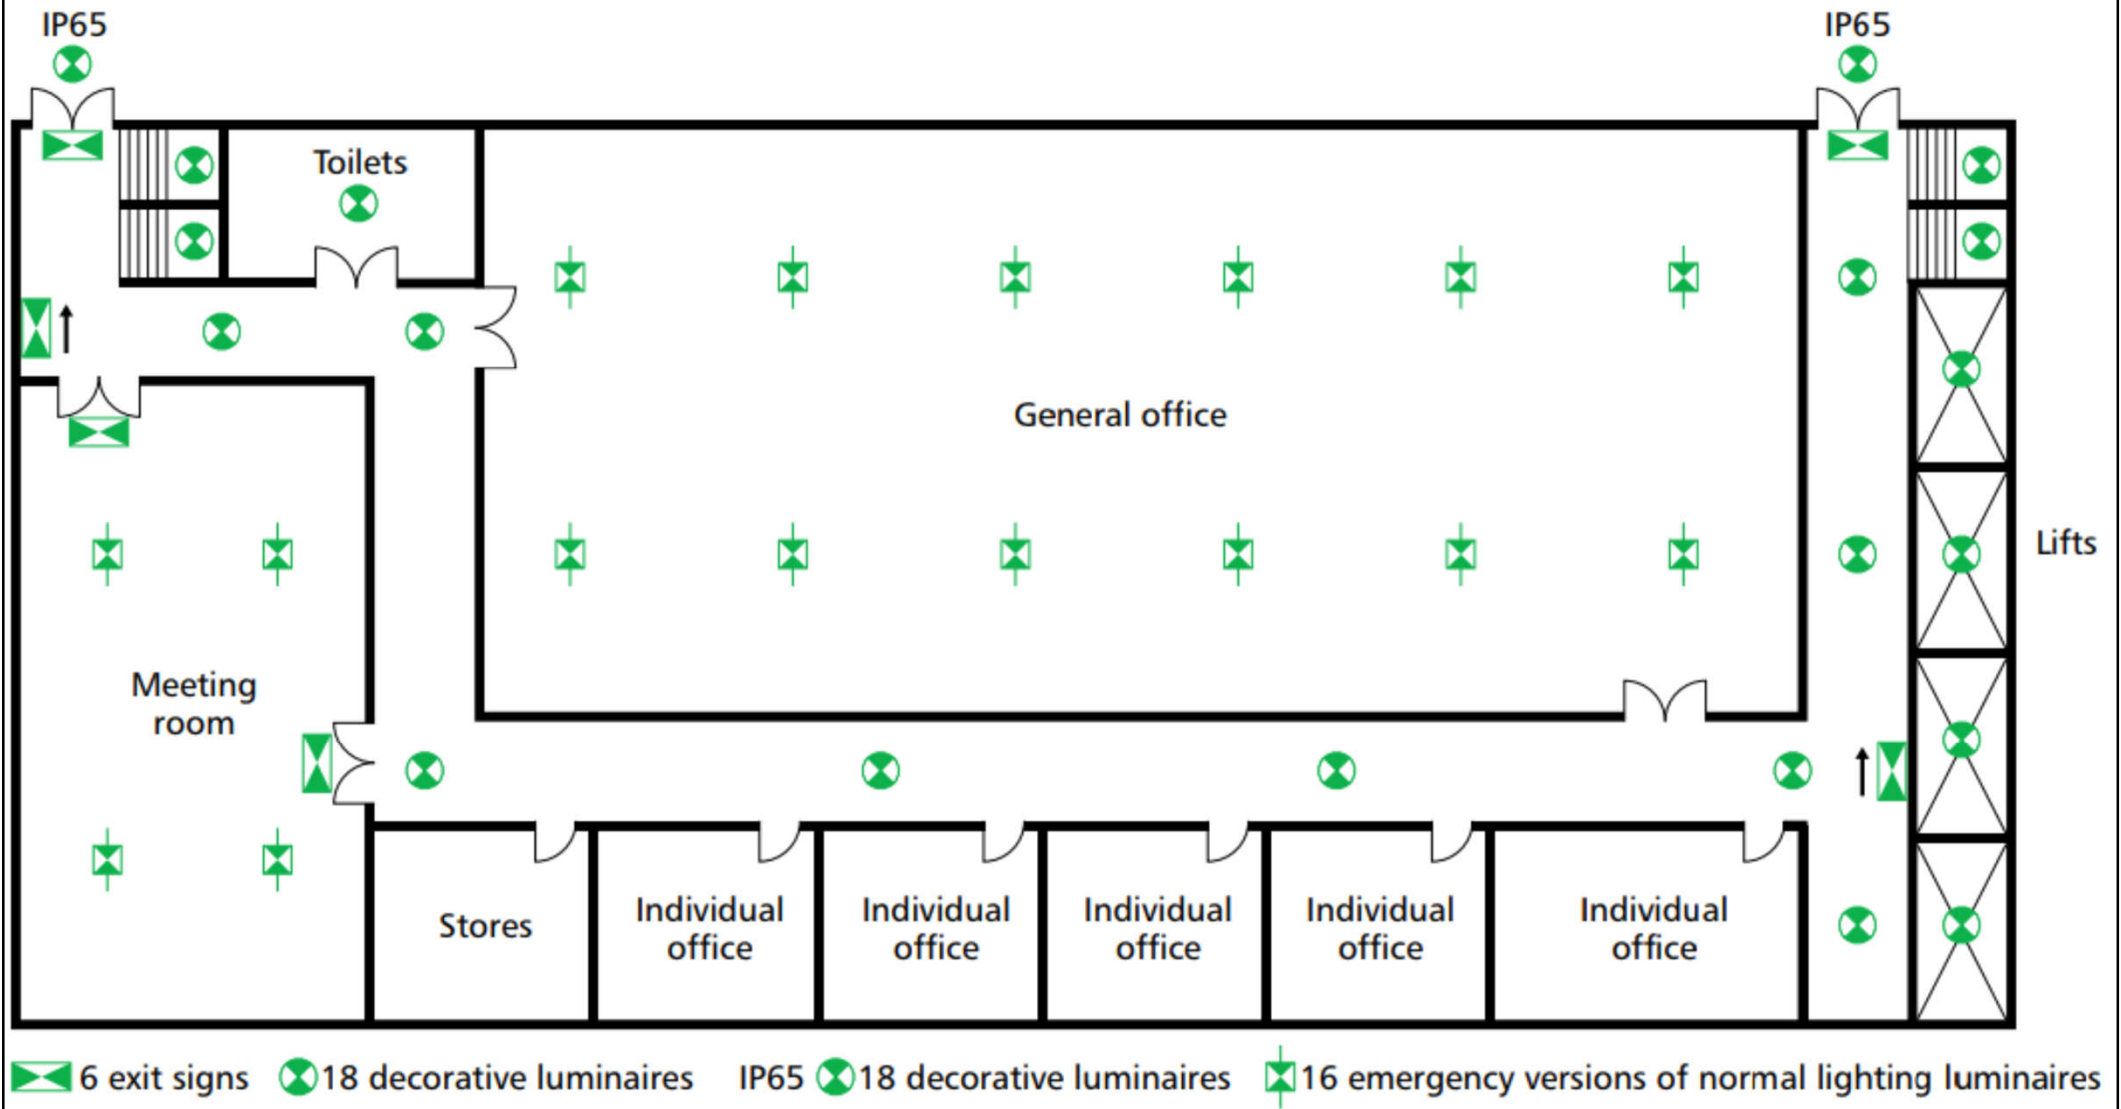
IP65

IP65

Toilets

General office

Lifts

Meeting room

Stores

Individual office

Individual office

Individual office

Individual office

Individual office

6 exit signs 18 decorative luminaires IP65 18 decorative luminaires 16 emergency versions of normal lighting luminaires